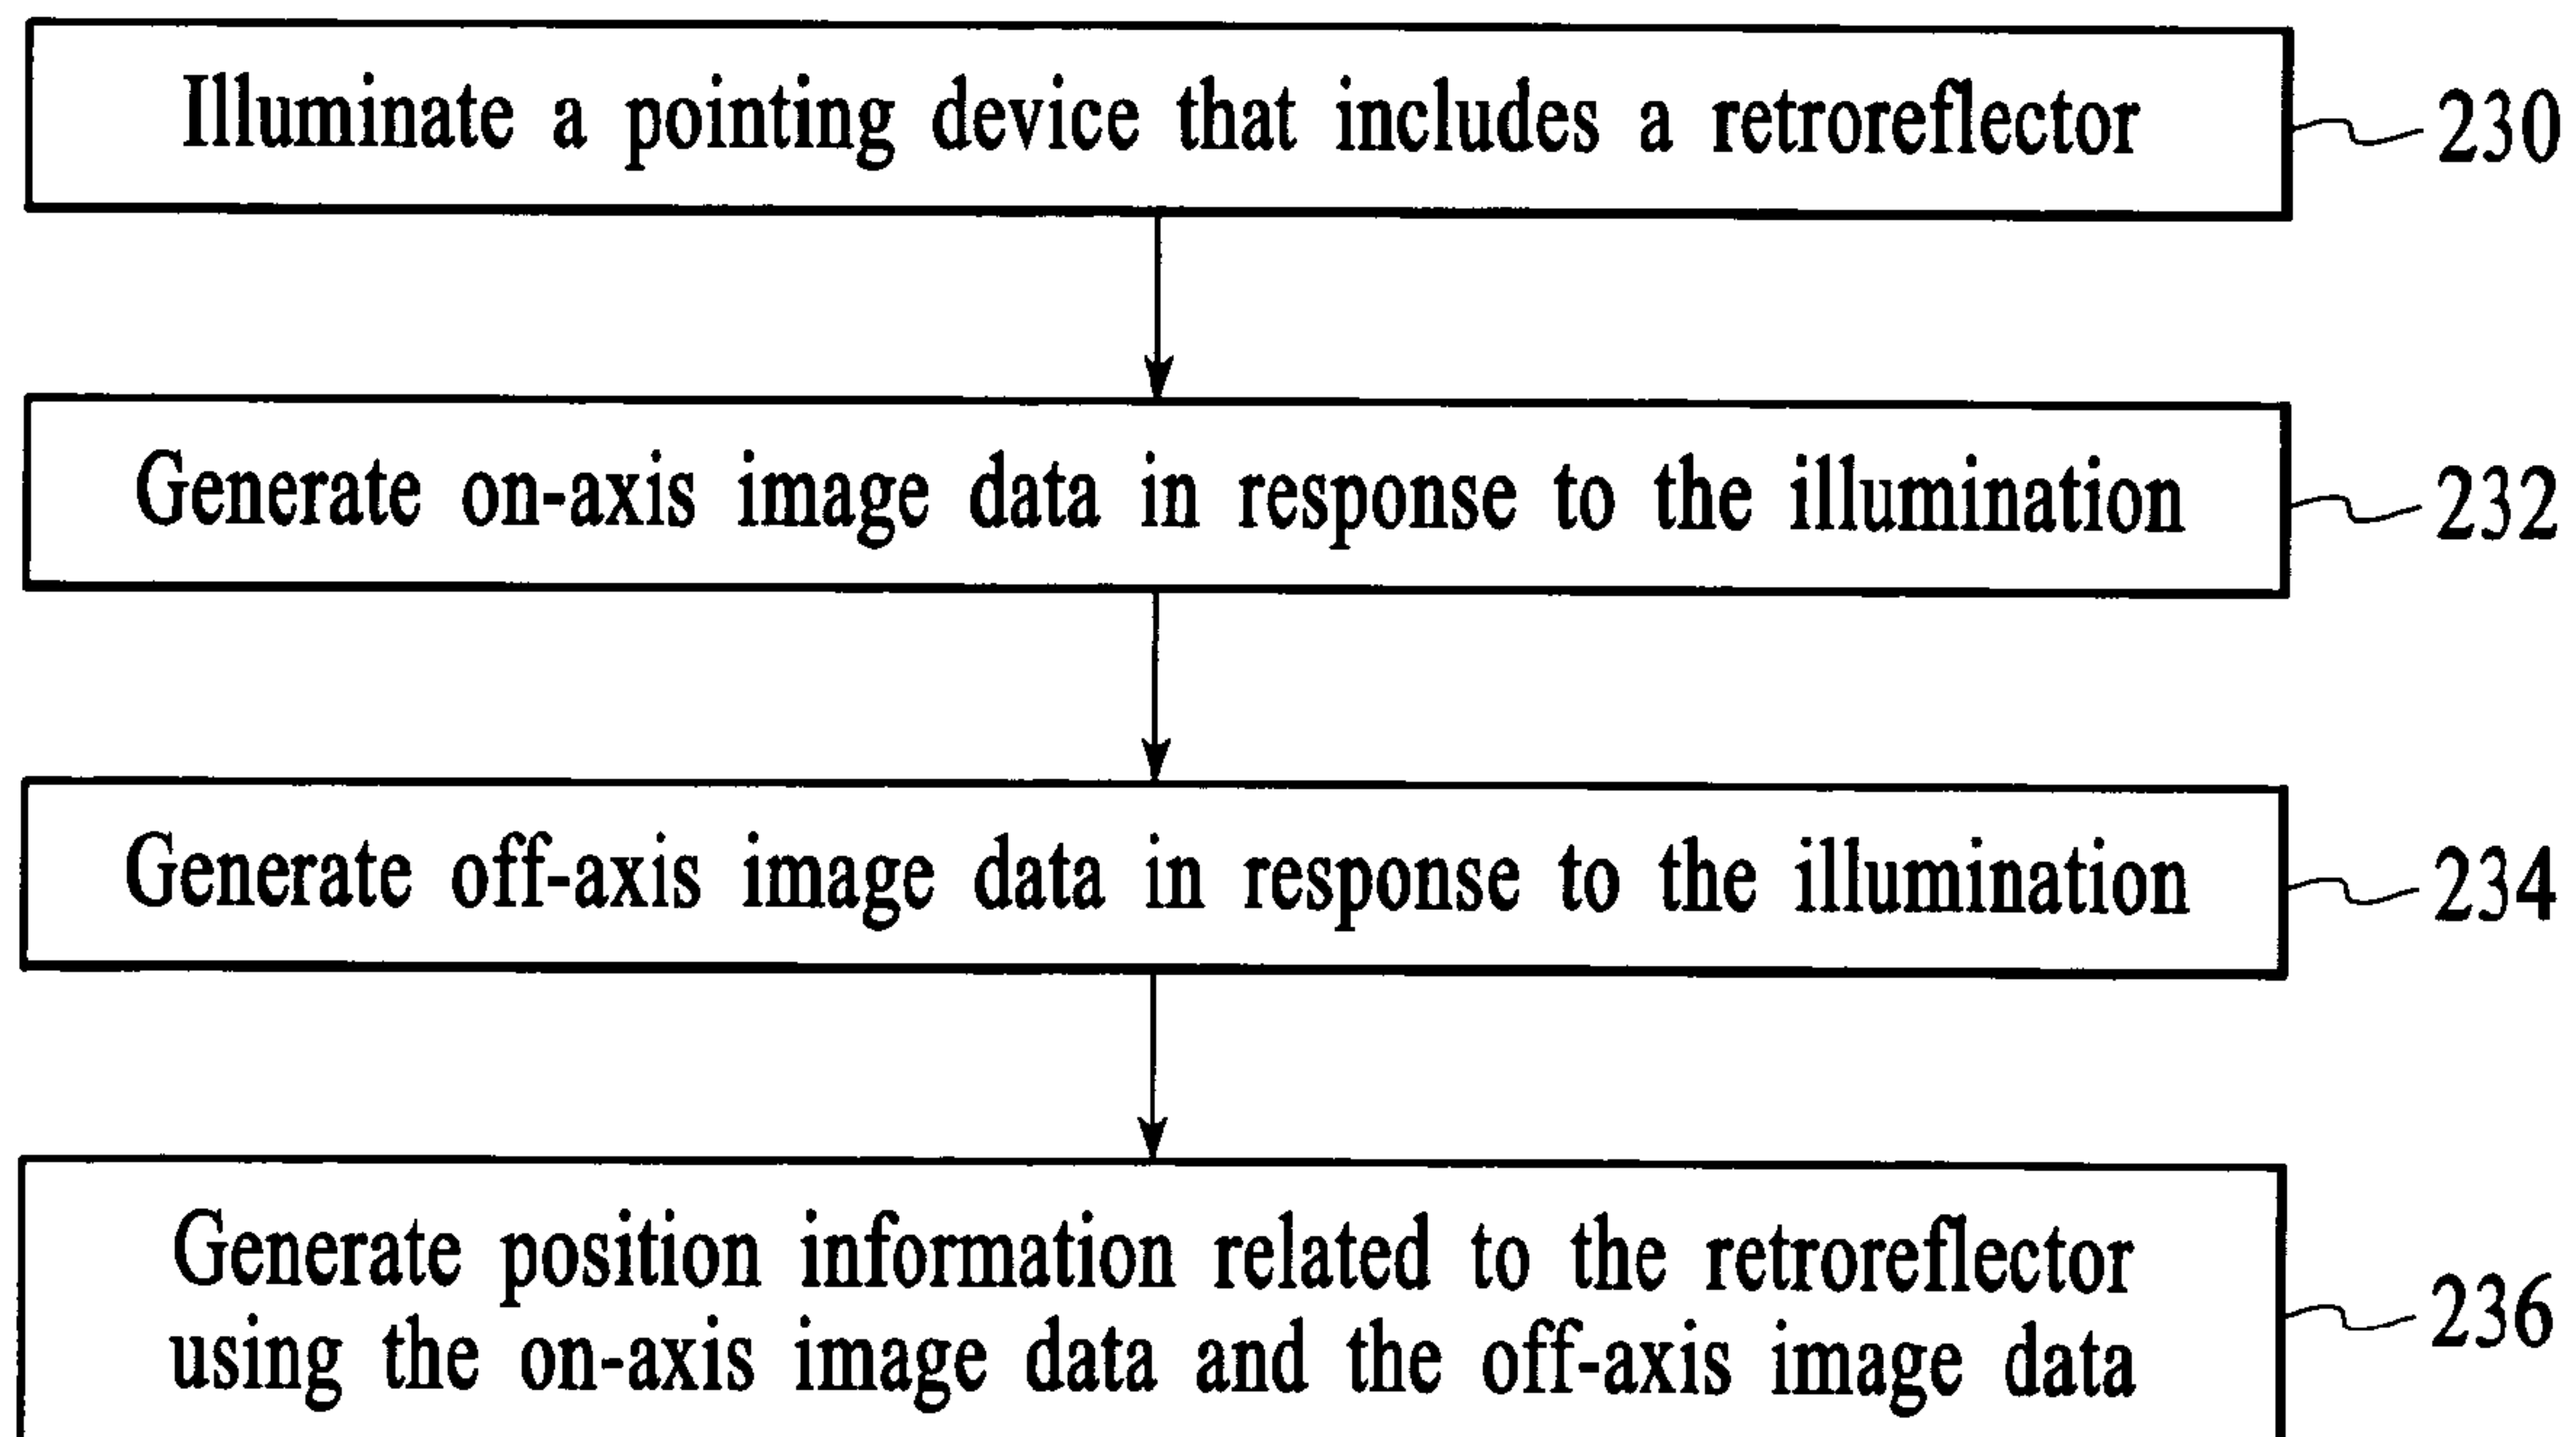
Illuminate a pointing device that includes a retroreflector

230

Generate on-axis image data in response to the illumination

232

Generate off-axis image data in response to the illumination

234

Generate position information related to the retroreflector using the on-axis image data and the off-axis image data

236